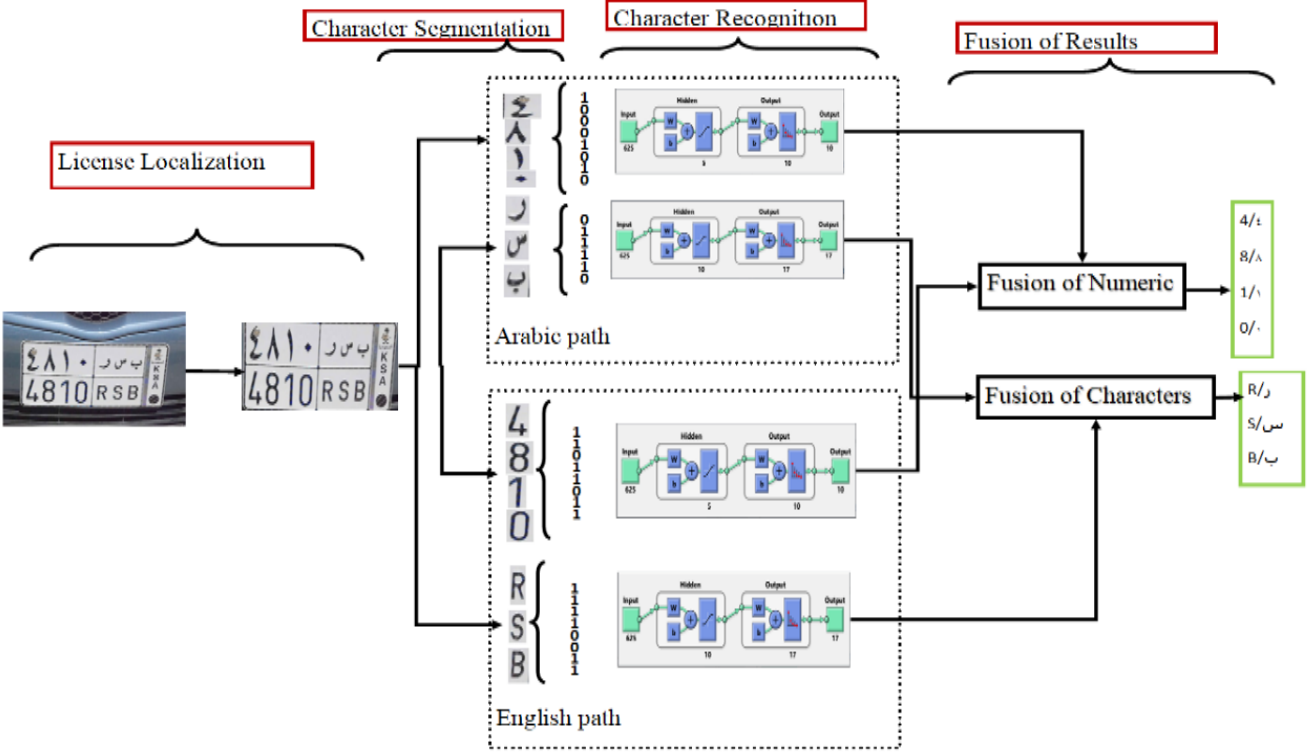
Character Segmentation

Character Recognition

Fusion of Results

License Localization

٤٨١٠ ب س ر KSA
4810 RSB

٤٨١٠ ب س ر KSA
4810 RSB

٤
٨
١
٠

1000010101

Input 625 Hidden W b 5 Output W b 10 Output 10

ر
س
ب

0111110

Input 625 Hidden W b 10 Output W b 17 Output 17

Arabic path

4
8
1
0

11011011

Input 625 Hidden W b 5 Output W b 10 Output 10

R
S
B

1111110011

Input 625 Hidden W b 10 Output W b 17 Output 17

English path

Fusion of Numeric

4/٤
8/٨
1/١
0/٠

Fusion of Characters

R/ر
S/س
B/ب